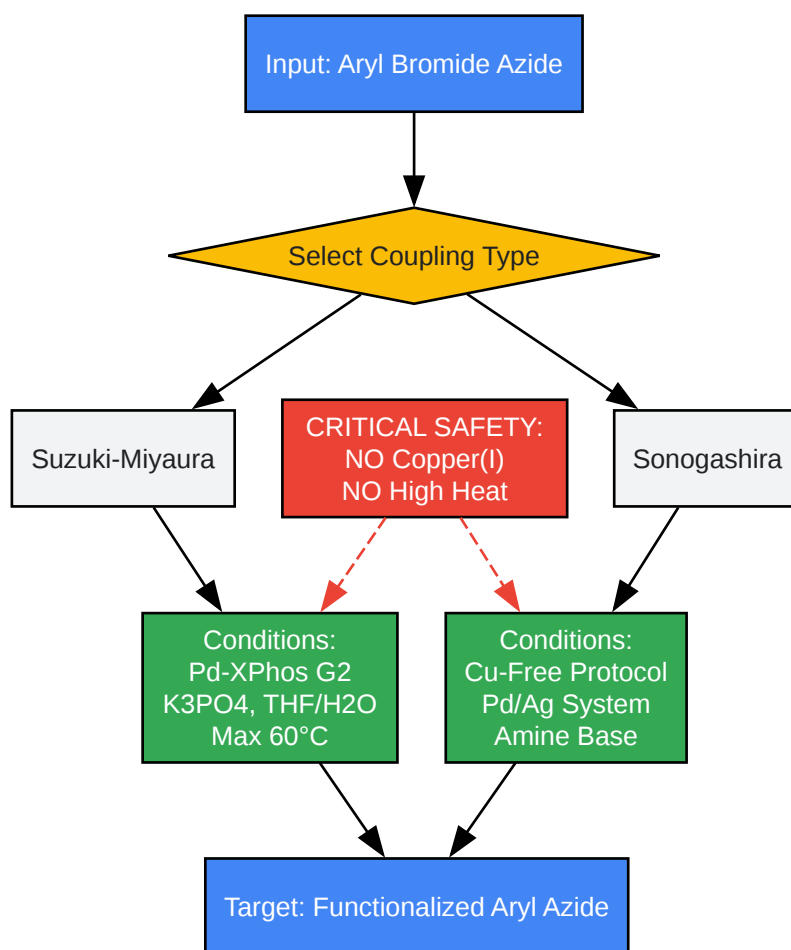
Input: Aryl Bromide Azide

Select Coupling Type

Suzuki-Miyaura

CRITICAL SAFETY:
NO Copper(I)
NO High Heat

Sonogashira

Conditions:
Pd-XPhos G2
K3PO4, THF/H2O
Max 60°C

Conditions:
Cu-Free Protocol
Pd/Ag System
Amine Base

Target: Functionalized Aryl Azide